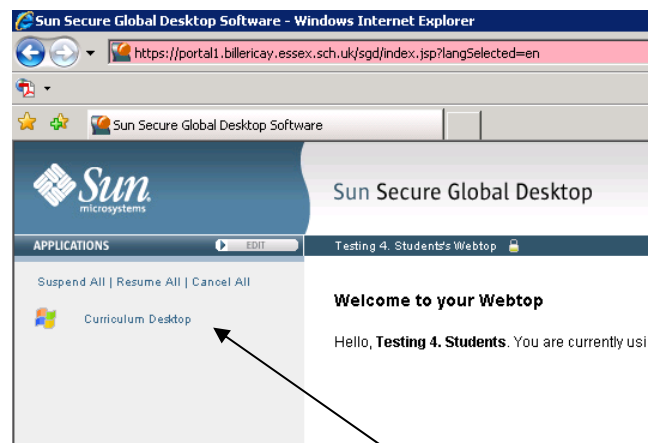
Sun Secure Global Desktop Software - Windows Internet Explorer

https://portal1.billericay.essex.sch.uk/sgd/index.jsp?langSelected=en

Sun Secure Global Desktop Software

Sun microsystems

Sun Secure Global Desktop

APPLICATIONS

EDIT

Testing 4. Students's Webtop

Suspend All | Resume All | Cancel All

Curriculum Desktop

Welcome to your Webtop

Hello, **Testing 4. Students**. You are currently usi